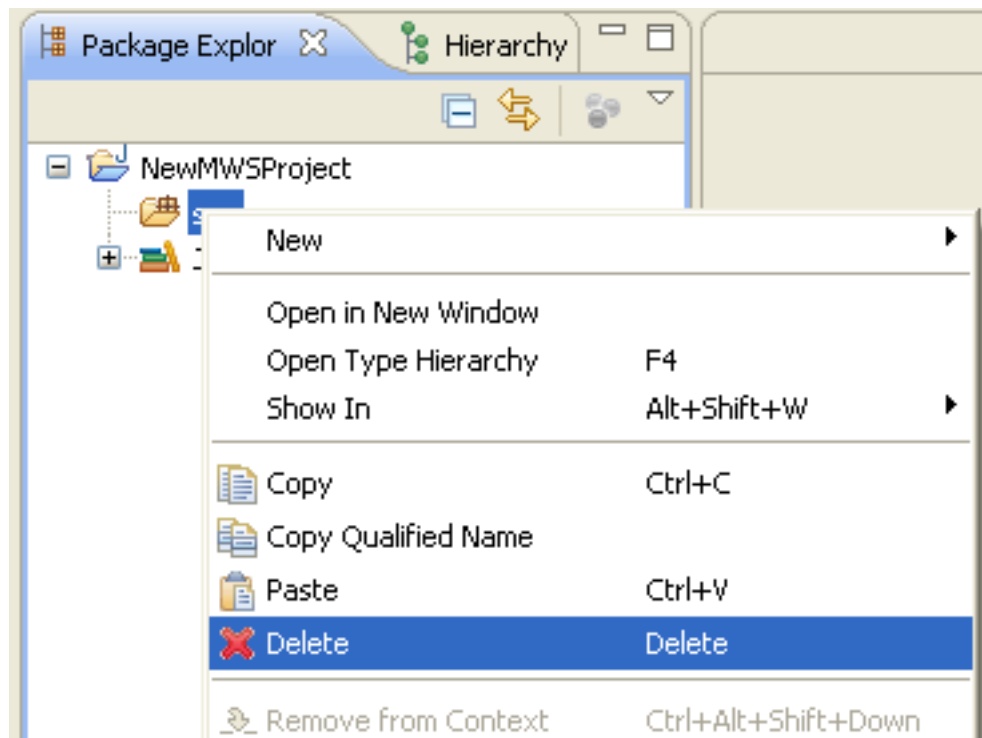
Package Explor Hierarchy

NewMWSProject

s

New

Open in New Window

Open Type Hierarchy F4

Show In Alt+Shift+W

Copy Ctrl+C

Copy Qualified Name

Paste Ctrl+V

Delete Delete

Remove from Context Ctrl+Alt+Shift+Down